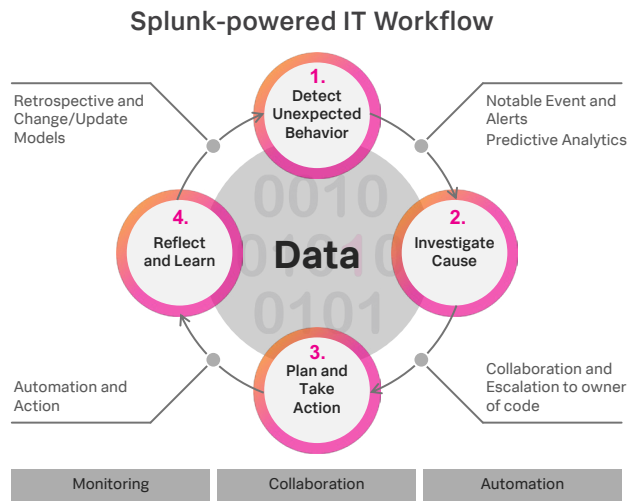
Splunk-powered IT Workflow

Retrospective and Change/Update Models

1. Detect Unexpected Behavior

Notable Event and Alerts
Predictive Analytics

4. Reflect and Learn

Data

2. Investigate Cause

3. Plan and Take Action

Automation and Action

Collaboration and Escalation to owner of code

Monitoring

Collaboration

Automation